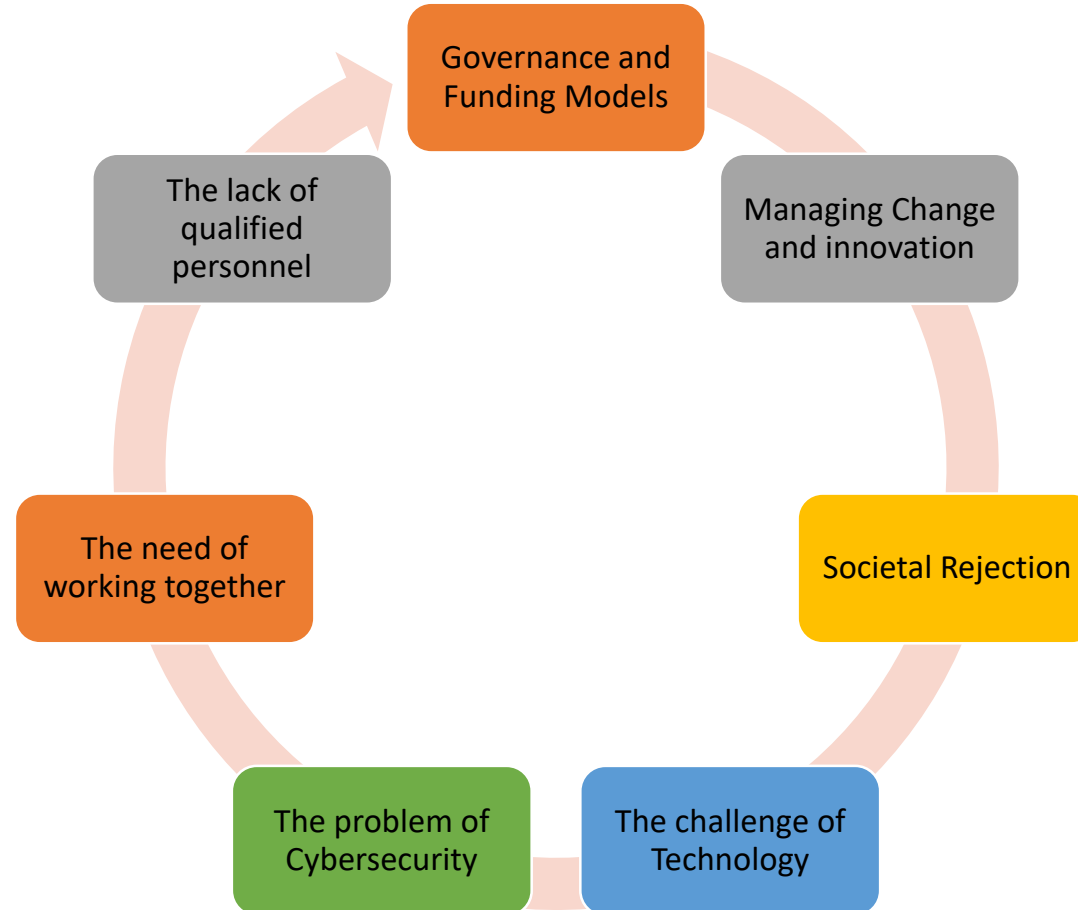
Governance and Funding Models

Managing Change and innovation

Societal Rejection

The challenge of Technology

The problem of Cybersecurity

The need of working together

The lack of qualified personnel